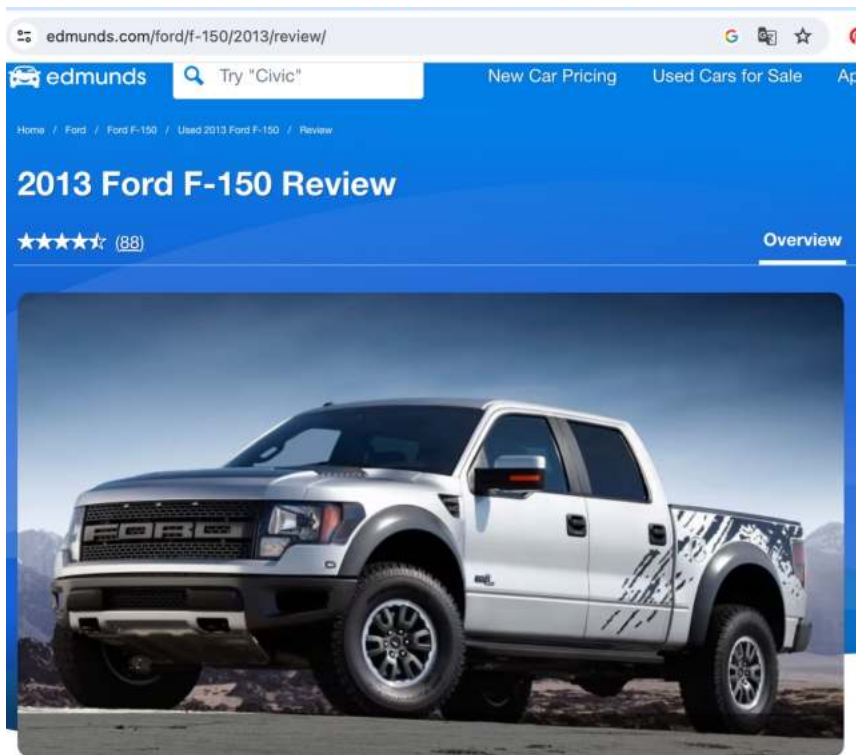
edmunds.com/ford/f-150/2013/review/

edmunds Try "Civic" New Car Pricing Used Cars for Sale Ap

Home / Ford / Ford F-150 / Used 2013 Ford F-150 / Review

2013 Ford F-150 Review

★★★★☆ (88)

Overview

FORD